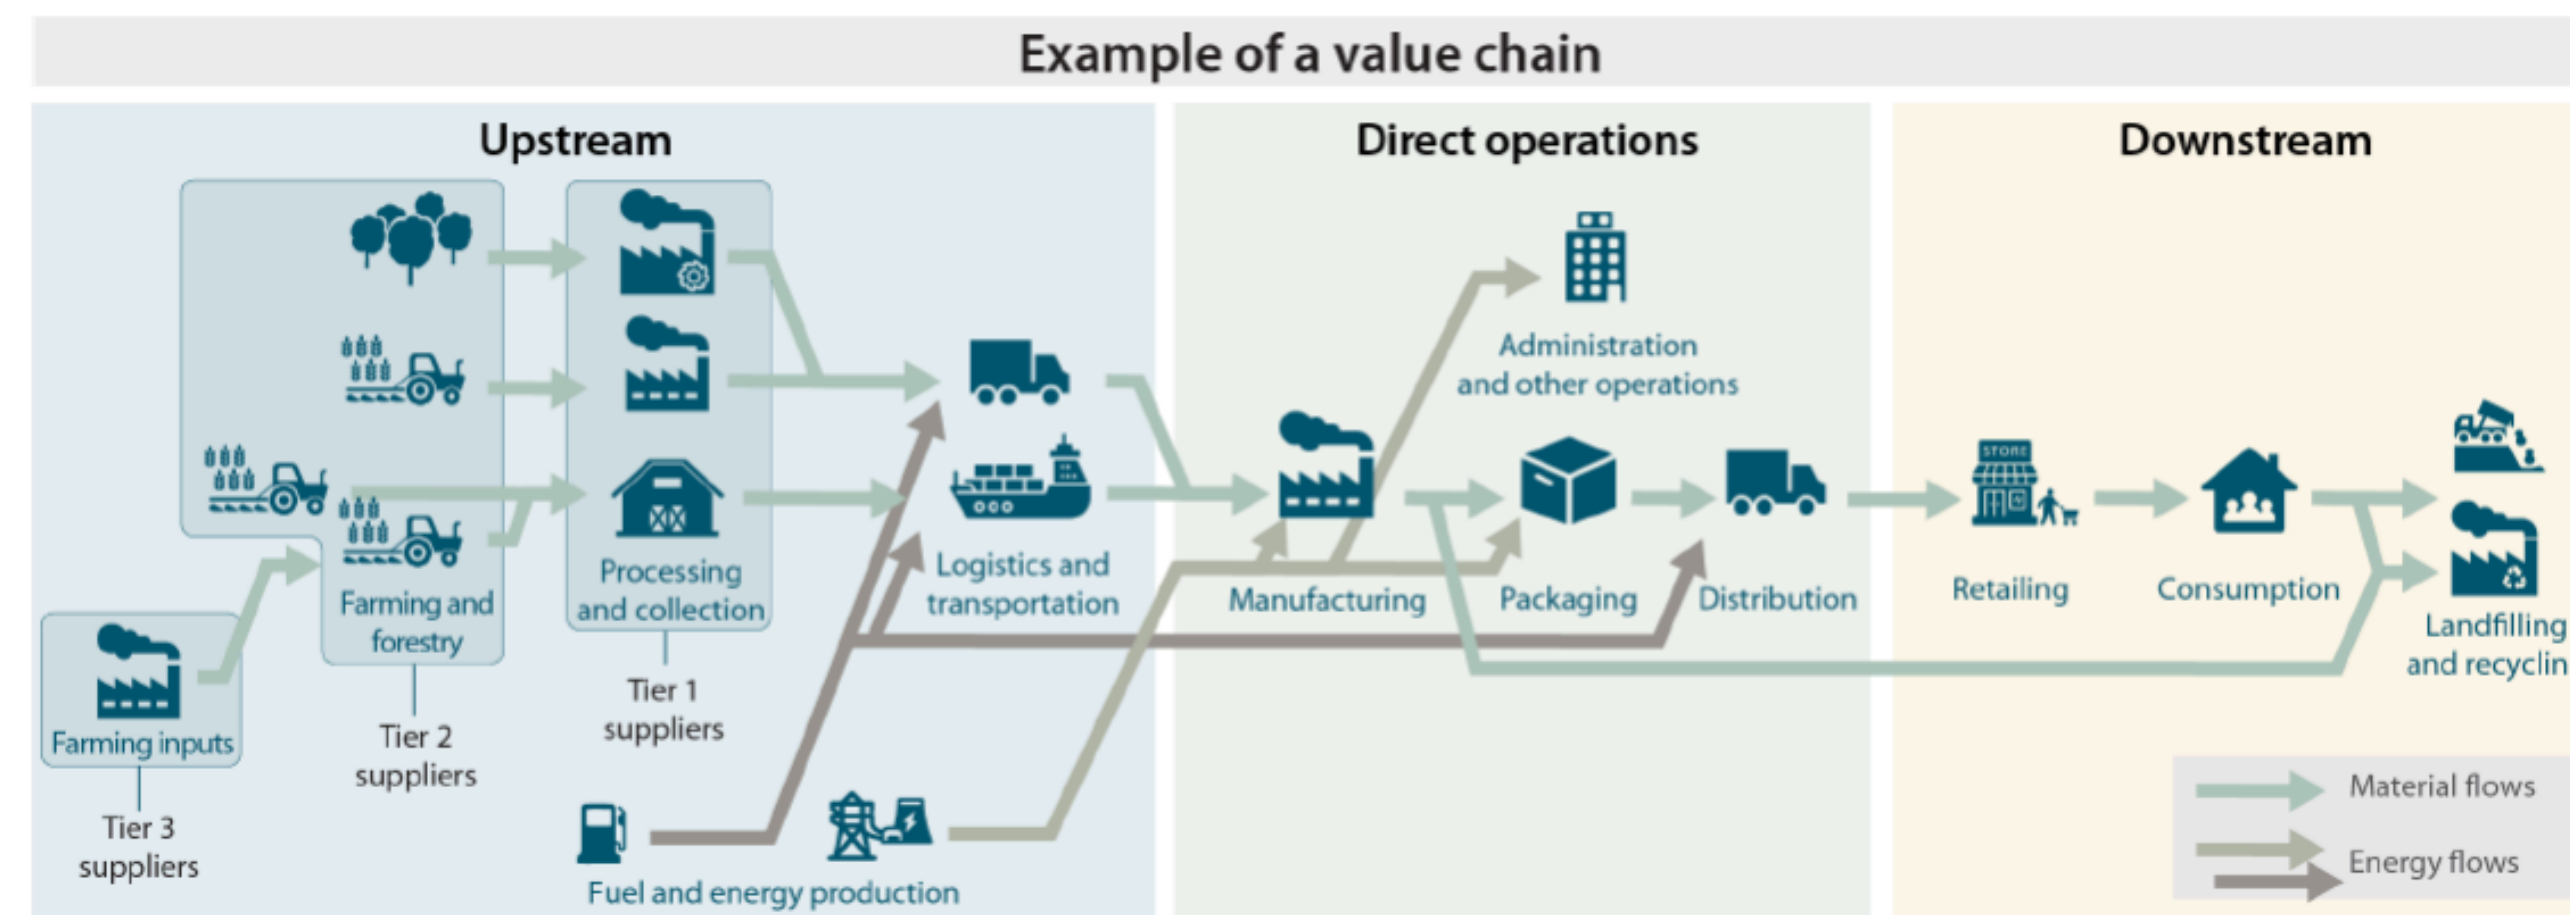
Example of a value chain

Upstream

Direct operations

Downstream

Administration and other operations

Logistics and transportation

Manufacturing

Packaging

Distribution

Retailing

Consumption

Landfilling and recyclin

Processing and collection

Farming and forestry

Farming inputs

Tier 1 suppliers

Tier 2 suppliers

Tier 3 suppliers

Fuel and energy production

STORE

Material flows

Energy flows